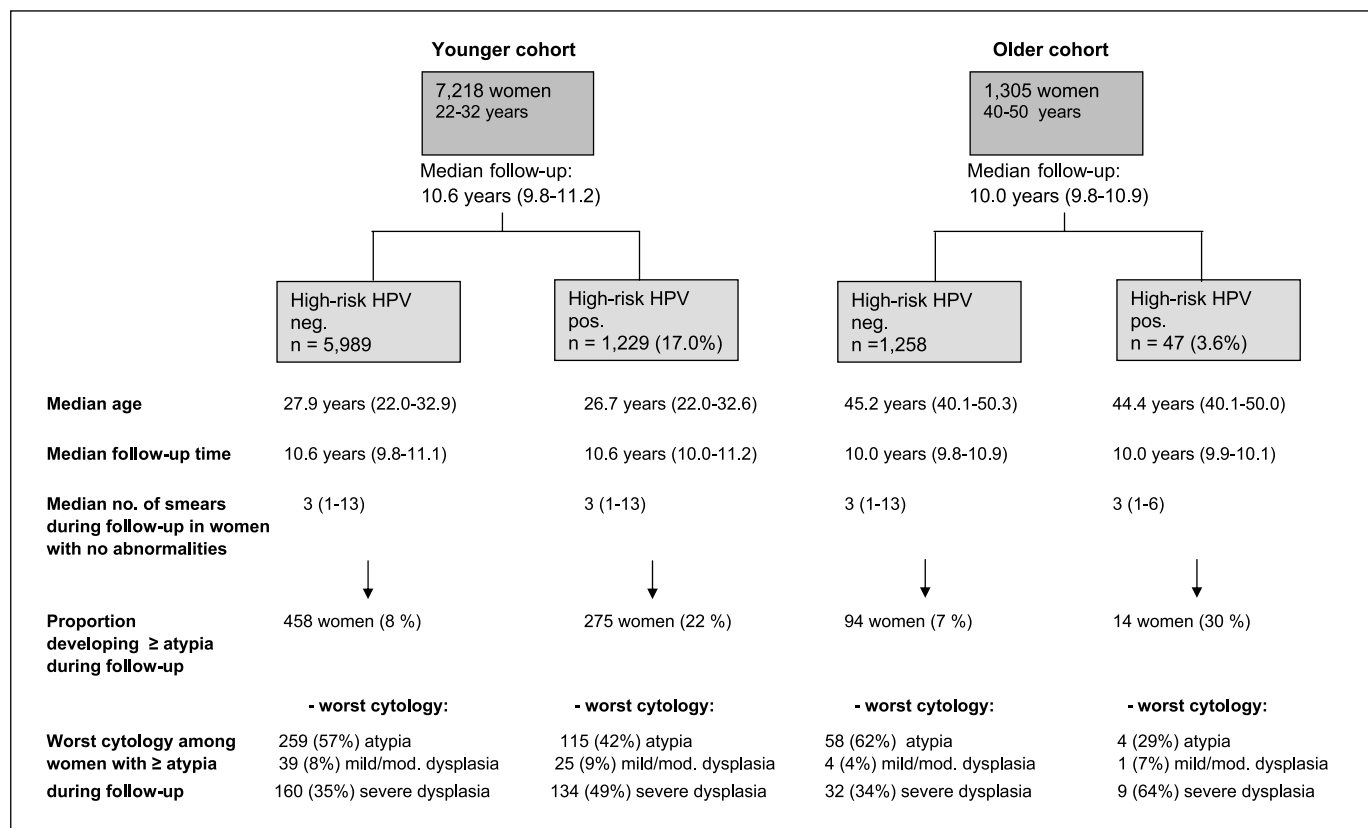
Younger cohort

7,218 women
22-32 years

Median follow-up:
10.6 years (9.8-11.2)

High-risk HPV neg.
n = 5,989

High-risk HPV pos.
n = 1,229 (17.0%)

Older cohort

1,305 women
40-50 years

Median follow-up:
10.0 years (9.8-10.9)

High-risk HPV neg.
n =1,258

High-risk HPV pos.
n = 47 (3.6%)

| | | | | |
|---|---|---|---|---|
| **Median age** | 27.9 years (22.0-32.9) | 26.7 years (22.0-32.6) | 45.2 years (40.1-50.3) | 44.4 years (40.1-50.0) |
| **Median follow-up time** | 10.6 years (9.8-11.1) | 10.6 years (10.0-11.2) | 10.0 years (9.8-10.9) | 10.0 years (9.9-10.1) |
| **Median no. of smears during follow-up in women with no abnormalities** | 3 (1-13) | 3 (1-13) | 3 (1-13) | 3 (1-6) |
| **Proportion developing ≥ atypia during follow-up** | 458 women (8 %) | 275 women (22 %) | 94 women (7 %) | 14 women (30 %) |
| | **- worst cytology:** | **- worst cytology:** | **- worst cytology:** | **- worst cytology:** |
| **Worst cytology among women with ≥ atypia during follow-up** | 259 (57%) atypia<br>39 (8%) mild/mod. dysplasia<br>160 (35%) severe dysplasia | 115 (42%) atypia<br>25 (9%) mild/mod. dysplasia<br>134 (49%) severe dysplasia | 58 (62%) atypia<br>4 (4%) mild/mod. dysplasia<br>32 (34%) severe dysplasia | 4 (29%) atypia<br>1 (7%) mild/mod. dysplasia<br>9 (64%) severe dysplasia |